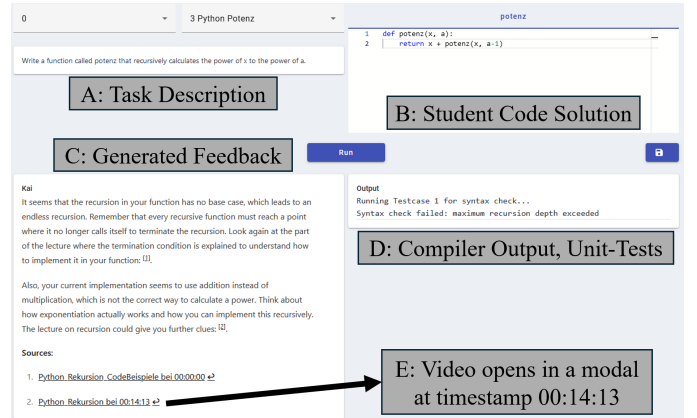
0

3 Python Potenz

Write a function called potenz that recursively calculates the power of x to the power of a.

A: Task Description

potenz

1 def potenz(x, a):
2     return x + potenz(x, a-1)

B: Student Code Solution

C: Generated Feedback

Run

Kai

It seems that the recursion in your function has no base case, which leads to an endless recursion. Remember that every recursive function must reach a point where it no longer calls itself to terminate the recursion. Look again at the part of the lecture where the termination condition is explained to understand how to implement it in your function: [1].

Also, your current implementation seems to use addition instead of multiplication, which is not the correct way to calculate a power. Think about how exponentiation actually works and how you can implement this recursively. The lecture on recursion could give you further clues: [2].

Sources:

1. Python_Rekursion_CodeBeispiele bei 00:00:00 ↩

2. Python_Rekursion bei 00:14:13 ↩

Output

Running Testcase 1 for syntax check...
Syntax check failed: maximum recursion depth exceeded

D: Compiler Output, Unit-Tests

E: Video opens in a modal at timestamp 00:14:13